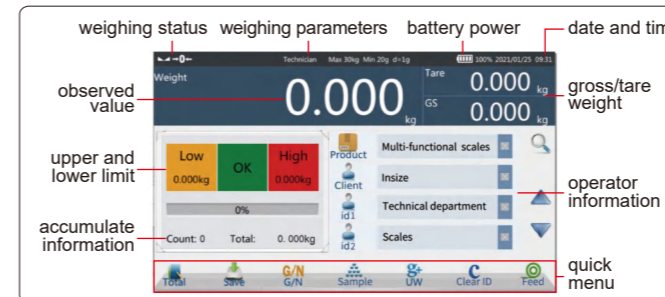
weighing status weighing parameters battery power date and tim

→0← Technician Max 30kg Min 20g d=1g 100% 2021/01/25 09:31

Weight

0.000 kg

Tare 0.000 kg

GS 0.000 kg

observed value

gross/tare weight

upper and lower limit

Low 0.000kg

OK

High 0.000kg

0%

accumulate information

Count: 0 Total: 0.000kg

Product

Client

id1

id2

Multi-functional scales

Insize

Technical department

Scales

operator information

Total

Save

G/N G/N

Sample

UW

Clear ID

Feed

quick menu